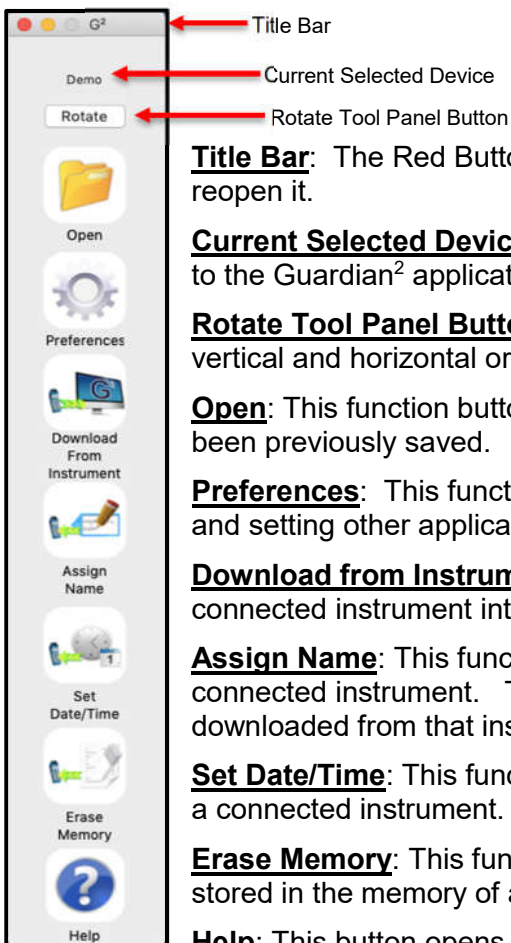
G²

Title Bar

Demo

Current Selected Device

Rotate

Rotate Tool Panel Button

Open

Preferences

Download From Instrument

Assign Name

Set Date/Time

Erase Memory

Help

**Title Bar**: The Red Butto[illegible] reopen it.

**Current Selected Devic**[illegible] to the Guardian² applicat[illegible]

**Rotate Tool Panel Butto**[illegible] vertical and horizontal or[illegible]

**Open**: This function butto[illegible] been previously saved.

**Preferences**: This funct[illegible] and setting other applica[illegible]

**Download from Instrum**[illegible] connected instrument int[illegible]

**Assign Name**: This func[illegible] connected instrument. T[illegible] downloaded from that ins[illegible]

**Set Date/Time**: This func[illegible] a connected instrument.

**Erase Memory**: This fun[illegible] stored in the memory of a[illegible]

**Help**: This button opens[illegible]